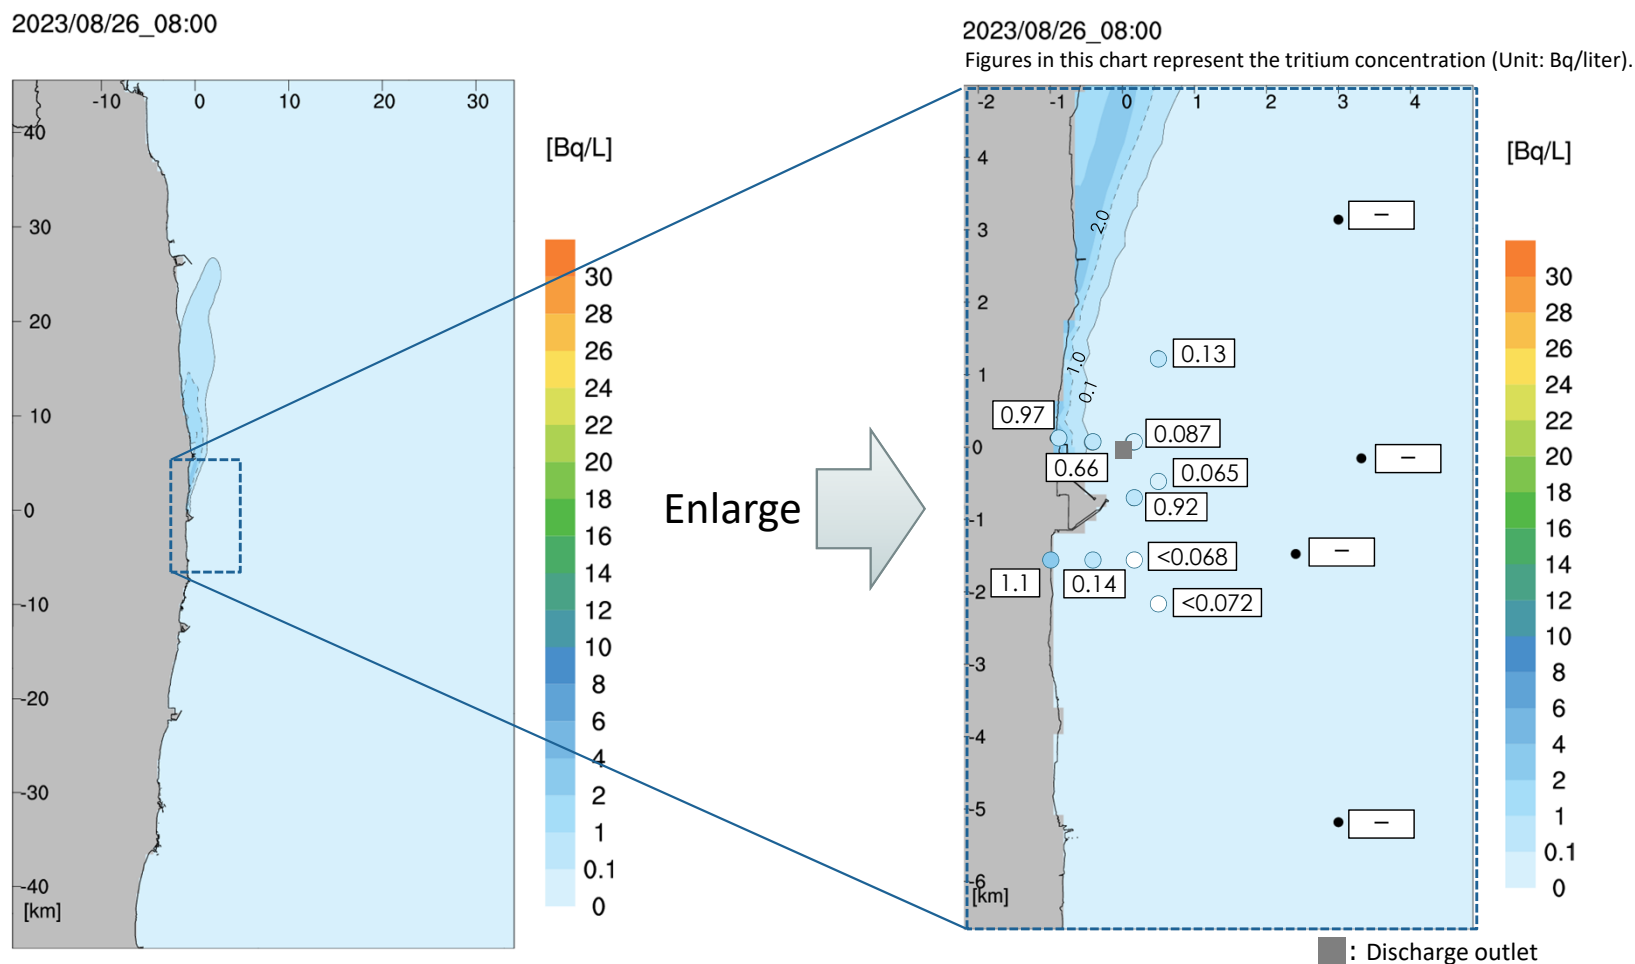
2023/08/26_08:00

-10 0 10 20 30

40
30
20
10
0
-10
-20
-30
-40
[km]

[Bq/L]
30
28
26
24
22
20
18
16
14
12
10
8
6
4
2
1
0.1
0

Enlarge

2023/08/26_08:00
Figures in this chart represent the tritium concentration (Unit: Bq/liter).

-2 -1 0 1 2 3 4

4
3
2
1
0
-1
-2
-3
-4
-5
-6
[km]

2.0
1.0
0.1

–
0.13
0.97
0.087
–
0.66
0.065
0.92
<0.068
–
1.1
0.14
<0.072
–

[Bq/L]
30
28
26
24
22
20
18
16
14
12
10
8
6
4
2
1
0.1
0

: Discharge outlet